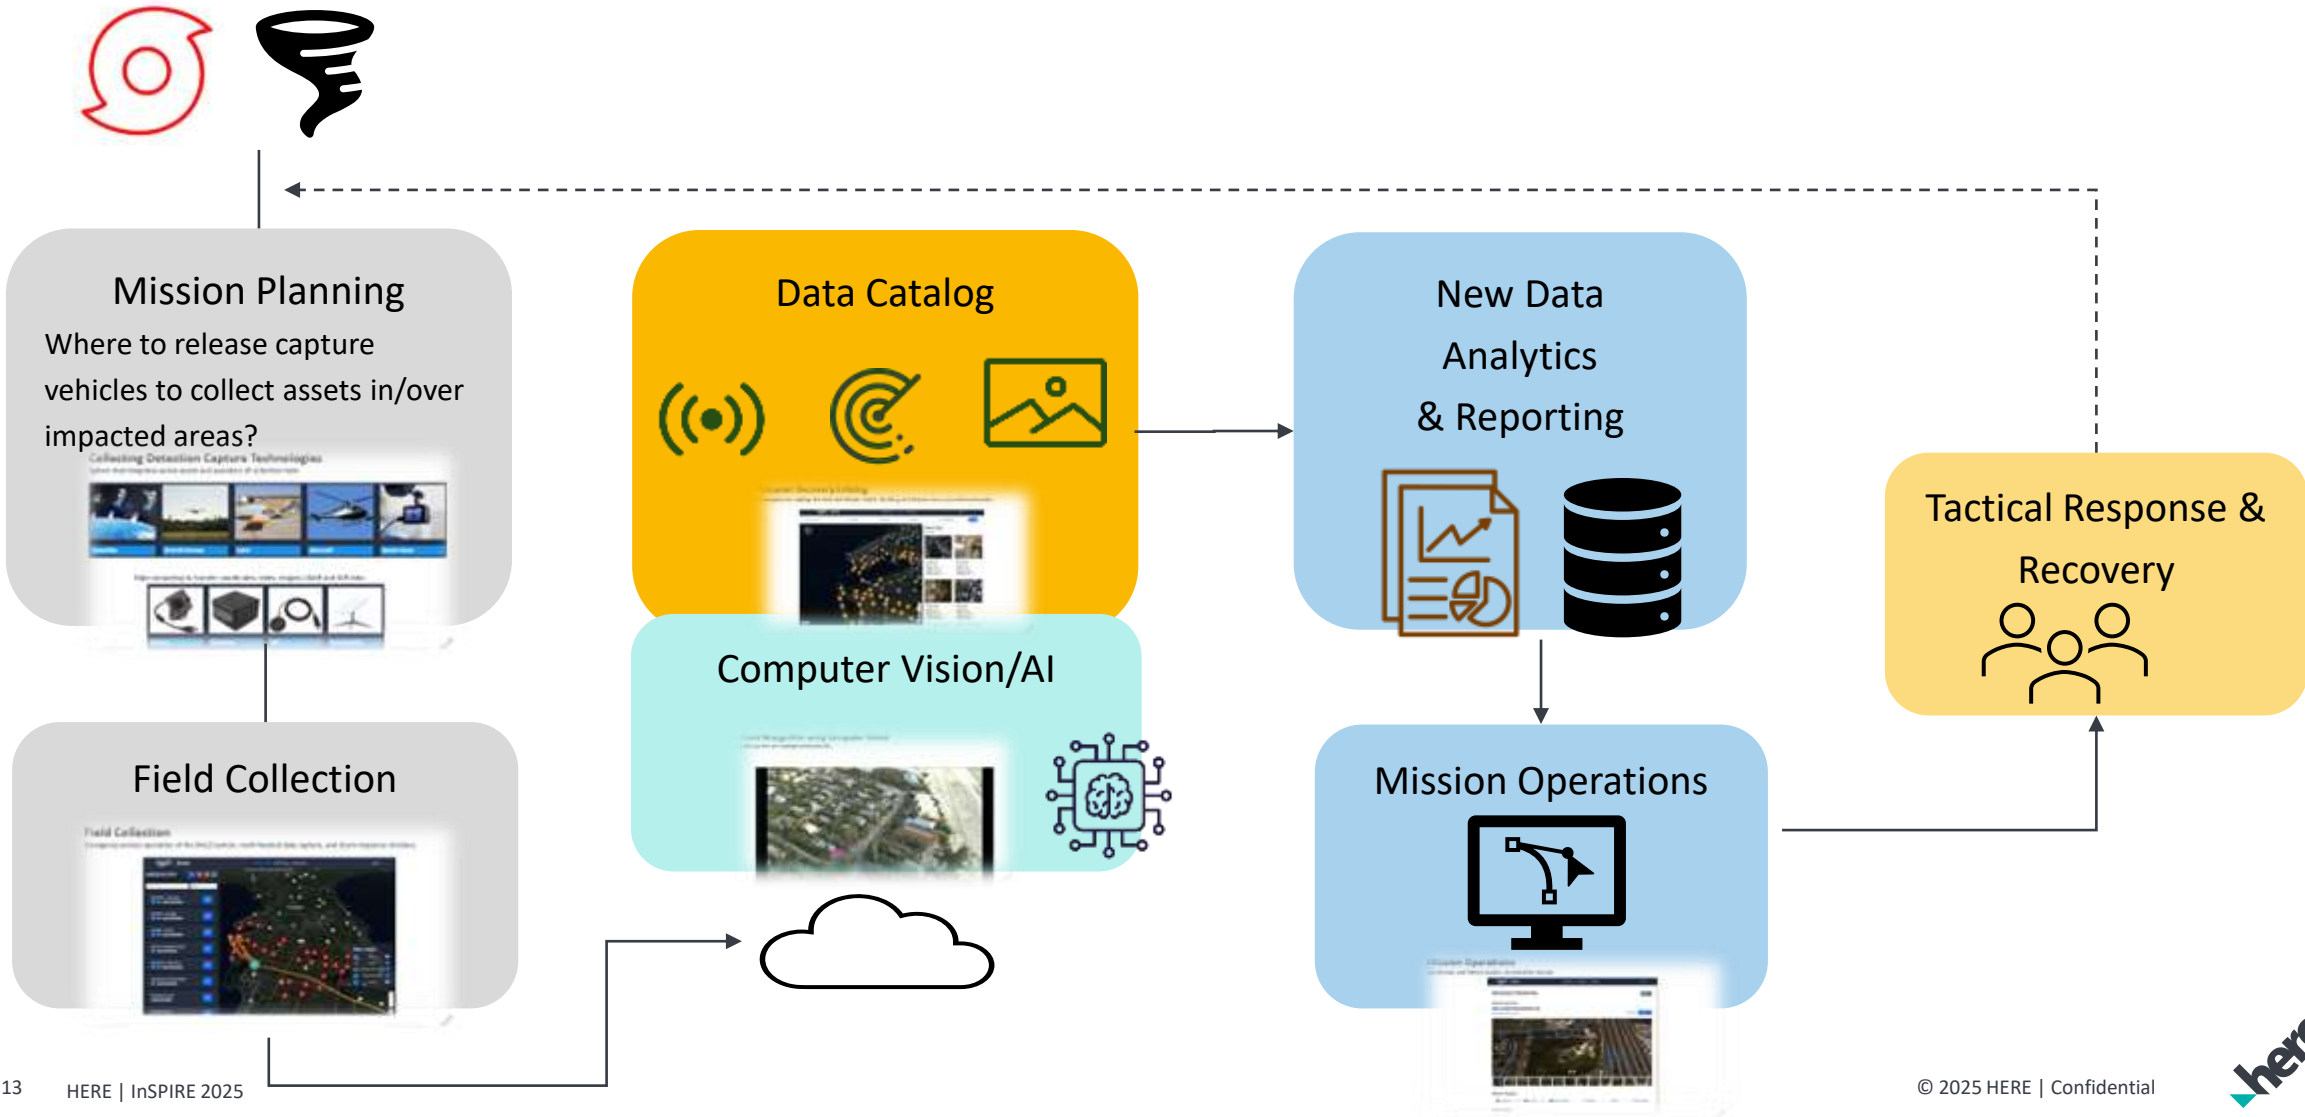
Mission Planning

Where to release capture vehicles to collect assets in/over impacted areas?

Collecting Detection Capture Technologies

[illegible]

Data Catalog

New Data Analytics & Reporting

Tactical Response & Recovery

Computer Vision/AI

Field Collection

Field Collection

Mission Operations

13

HERE | InSPIRE 2025

© 2025 HERE | Confidential

here